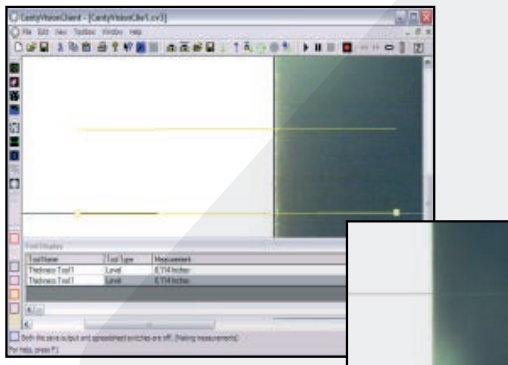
CantyVisionClient - [CantyVisionClie1.cv3]

File Edit View Toolbox Window Help

Tool Display

| Tool Name | Tool Type | Measurement |
|---|---|---|
| Thickness Tool1 | Level | 0.714 Inches |
| Thickness Tool1 | Level | 0.714 Inches |

Both the save output and spreadsheet switches are off. (Making measurements)

For Help, press F1